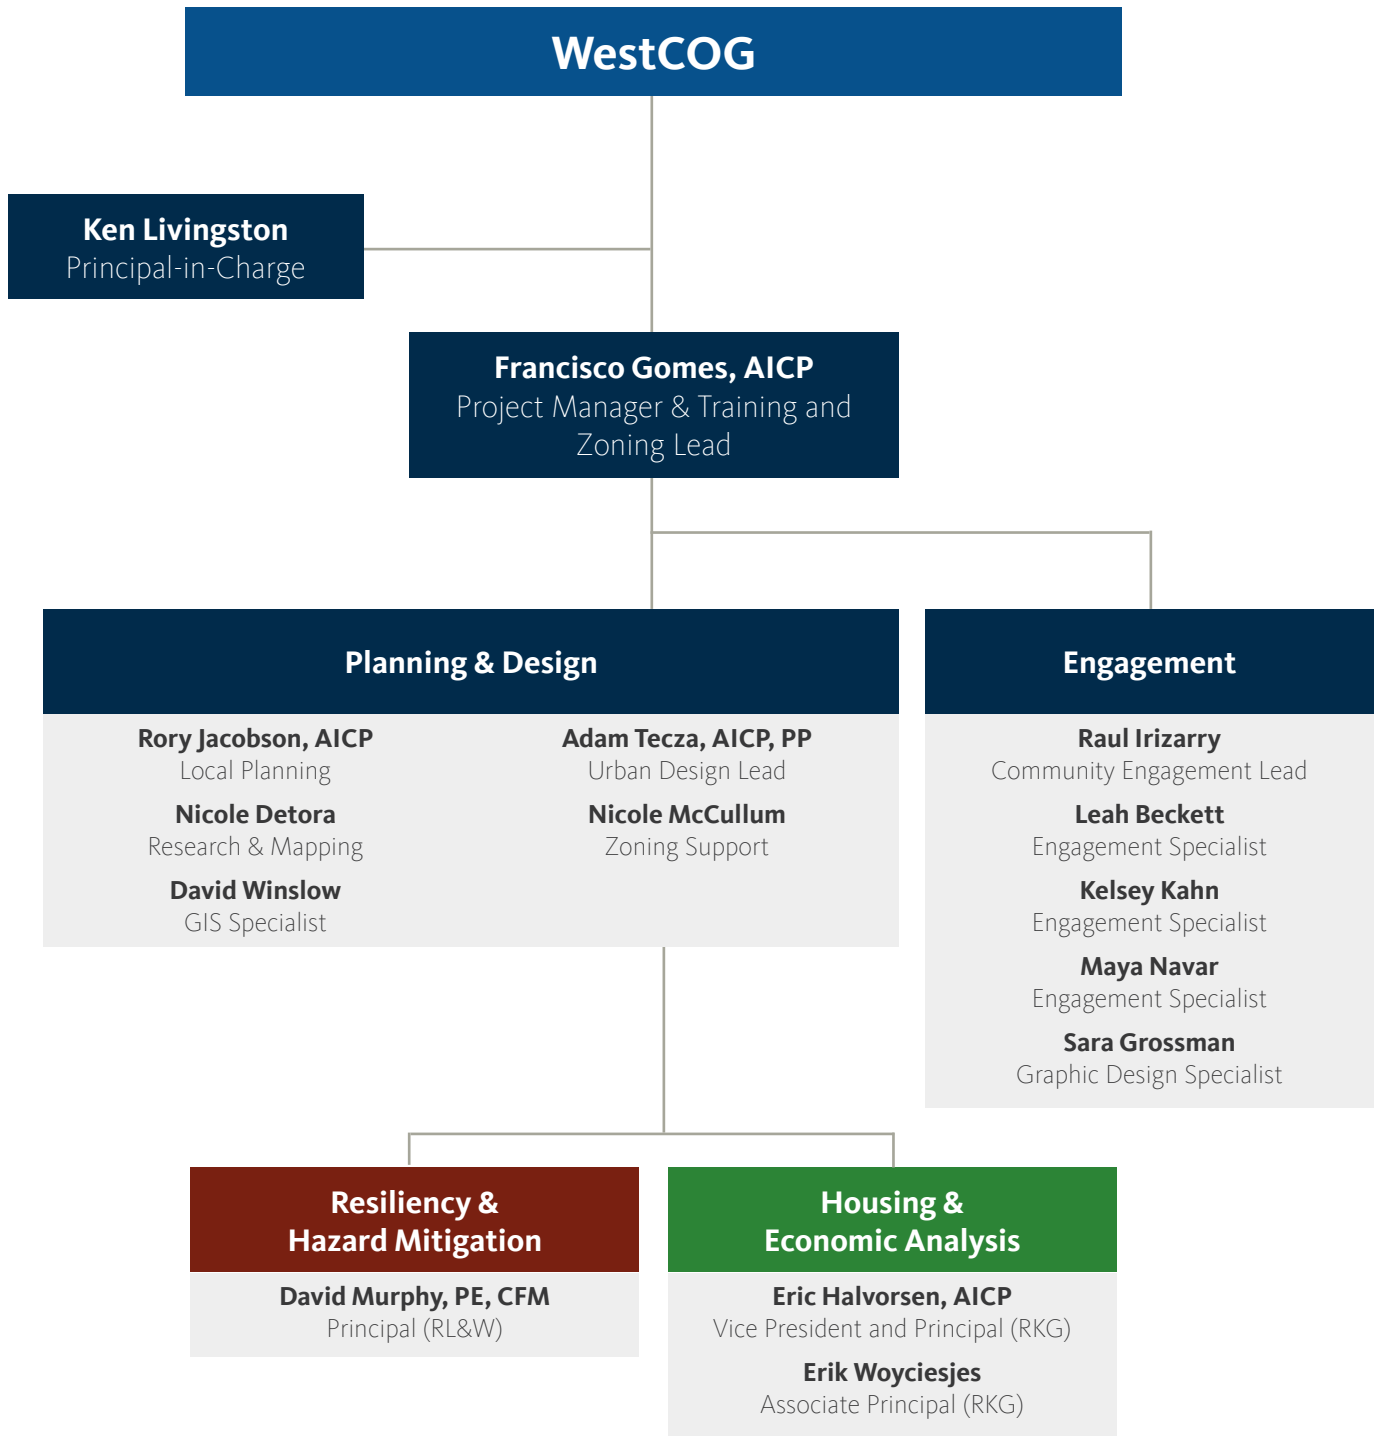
WestCOG

Ken Livingston
Principal-in-Charge

Francisco Gomes, AICP
Project Manager & Training and Zoning Lead

Planning & Design

Rory Jacobson, AICP
Local Planning

Nicole Detora
Research & Mapping

David Winslow
GIS Specialist

Adam Tecza, AICP, PP
Urban Design Lead

Nicole McCullum
Zoning Support

Engagement

Raul Irizarry
Community Engagement Lead

Leah Beckett
Engagement Specialist

Kelsey Kahn
Engagement Specialist

Maya Navar
Engagement Specialist

Sara Grossman
Graphic Design Specialist

Resiliency & Hazard Mitigation

David Murphy, PE, CFM
Principal (RL&W)

Housing & Economic Analysis

Eric Halvorsen, AICP
Vice President and Principal (RKG)

Erik Woyciesjes
Associate Principal (RKG)